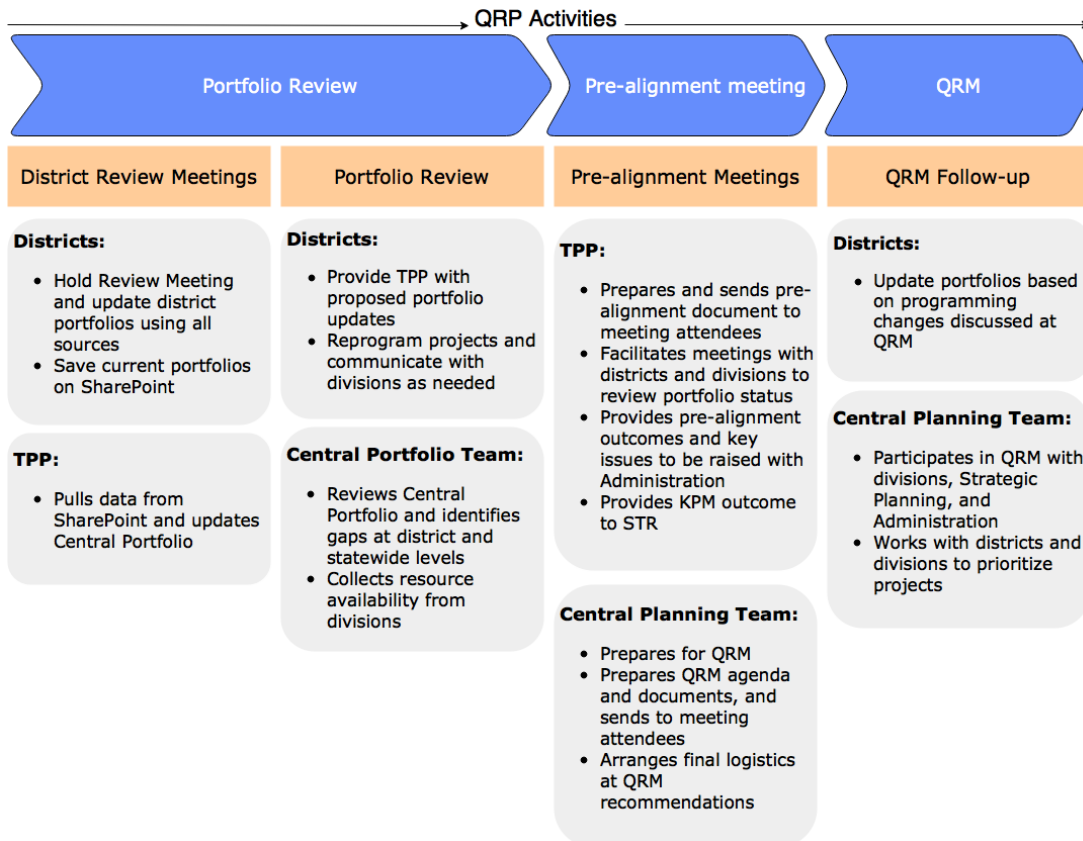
QRP Activities

Portfolio Review

Pre-alignment meeting

QRM

District Review Meetings

Districts:

- Hold Review Meeting and update district portfolios using all sources
- Save current portfolios on SharePoint

TPP:

- Pulls data from SharePoint and updates Central Portfolio

Portfolio Review

Districts:

- Provide TPP with proposed portfolio updates
- Reprogram projects and communicate with divisions as needed

Central Portfolio Team:

- Reviews Central Portfolio and identifies gaps at district and statewide levels
- Collects resource availability from divisions

Pre-alignment Meetings

TPP:

- Prepares and sends pre-alignment document to meeting attendees
- Facilitates meetings with districts and divisions to review portfolio status
- Provides pre-alignment outcomes and key issues to be raised with Administration
- Provides KPM outcome to STR

Central Planning Team:

- Prepares for QRM
- Prepares QRM agenda and documents, and sends to meeting attendees
- Arranges final logistics at QRM recommendations

QRM Follow-up

Districts:

- Update portfolios based on programming changes discussed at QRM

Central Planning Team:

- Participates in QRM with divisions, Strategic Planning, and Administration
- Works with districts and divisions to prioritize projects